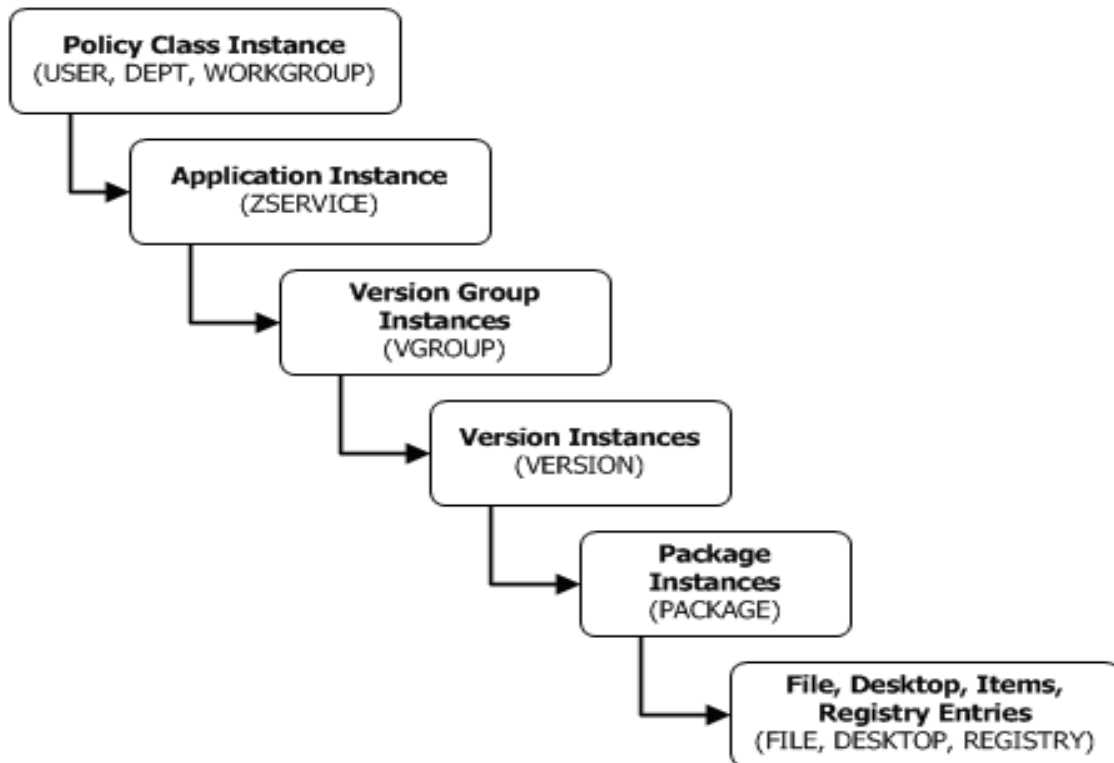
Policy Class Instance
(USER, DEPT, WORKGROUP)

Application Instance
(ZSERVICE)

Version Group Instances
(VGROUP)

Version Instances
(VERSION)

Package Instances
(PACKAGE)

File, Desktop, Items, Registry Entries
(FILE, DESKTOP, REGISTRY)